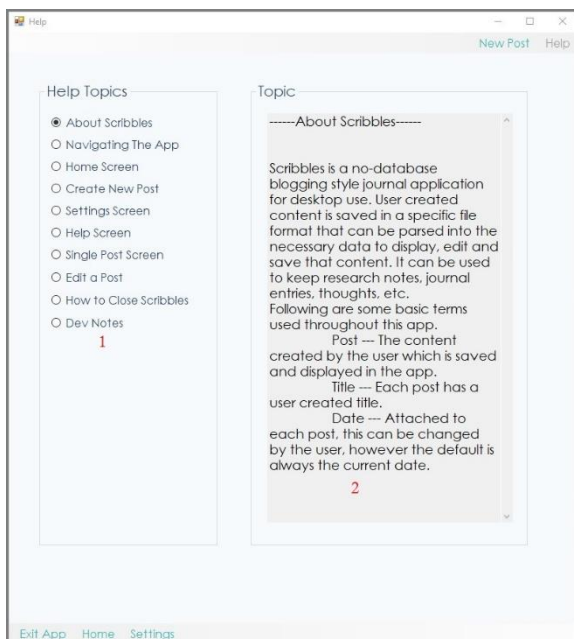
Help

New Post Help

Help Topics

◉ About Scribbles
○ Navigating The App
○ Home Screen
○ Create New Post
○ Settings Screen
○ Help Screen
○ Single Post Screen
○ Edit a Post
○ How to Close Scribbles
○ Dev Notes

1

Topic

------About Scribbles------

Scribbles is a no-database blogging style journal application for desktop use. User created content is saved in a specific file format that can be parsed into the necessary data to display, edit and save that content. It can be used to keep research notes, journal entries, thoughts, etc.
Following are some basic terms used throughout this app.
Post --- The content created by the user which is saved and displayed in the app.
Title --- Each post has a user created title.
Date --- Attached to each post, this can be changed by the user, however the default is always the current date.

2

Exit App Home Settings